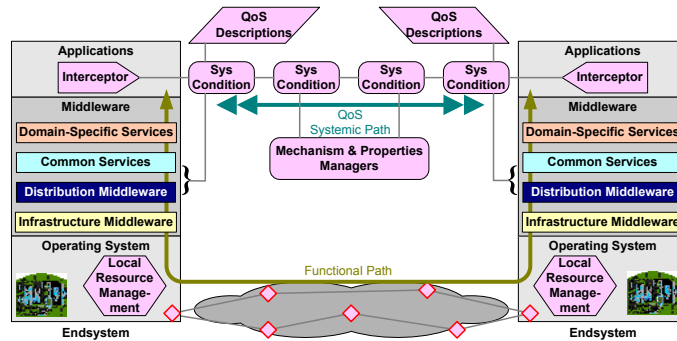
QoS Descriptions

QoS Descriptions

Applications

Interceptor

Sys Condition

Sys Condition

Sys Condition

Sys Condition

Applications

Interceptor

Middleware

QoS Systemic Path

Middleware

Domain-Specific Services

Common Services

Mechanism & Properties Managers

Domain-Specific Services

Common Services

Distribution Middleware

Infrastructure Middleware

Distribution Middleware

Infrastructure Middleware

Operating System

Local Resource Management

Functional Path

Operating System

Local Resource Management

Endsystem

Endsystem